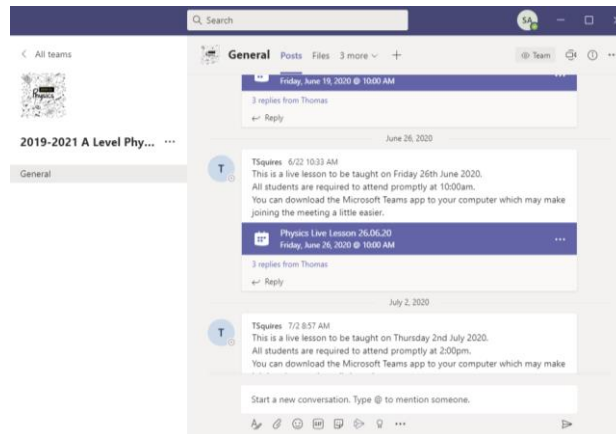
Search

SA

< All teams

Physics

2019-2021 A Level Phy... ···

General

General Posts Files 3 more +

Team

Friday, June 19, 2020 @ 10:00 AM

3 replies from Thomas

Reply

June 26, 2020

T

TSquires 6/22 10:33 AM

This is a live lesson to be taught on Friday 26th June 2020.

All students are required to attend promptly at 10:00am.

You can download the Microsoft Teams app to your computer which may make joining the meeting a little easier.

Physics Live Lesson 26.06.20

Friday, June 26, 2020 @ 10:00 AM

···

3 replies from Thomas

Reply

July 2, 2020

T

TSquires 7/2 8:57 AM

This is a live lesson to be taught on Thursday 2nd July 2020.

All students are required to attend promptly at 2:00pm.

You can download the Microsoft Teams app to your computer which may make

Start a new conversation. Type @ to mention someone.